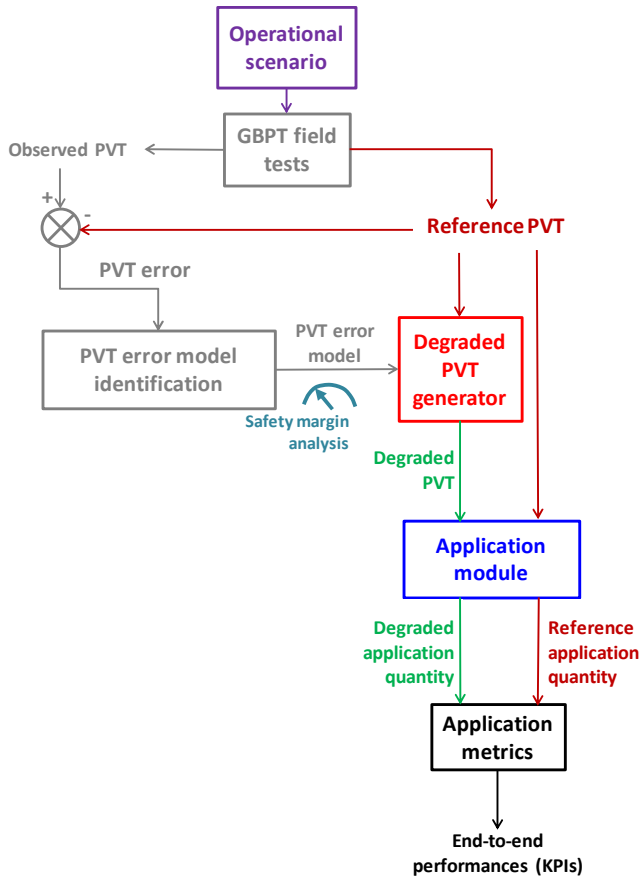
Operational scenario

GBPT field tests

Observed PVT

+

-

Reference PVT

PVT error

PVT error model identification

PVT error model

Degraded PVT generator

Safety margin analysis

Degraded PVT

Application module

Degraded application quantity

Reference application quantity

Application metrics

End-to-end performances (KPIs)